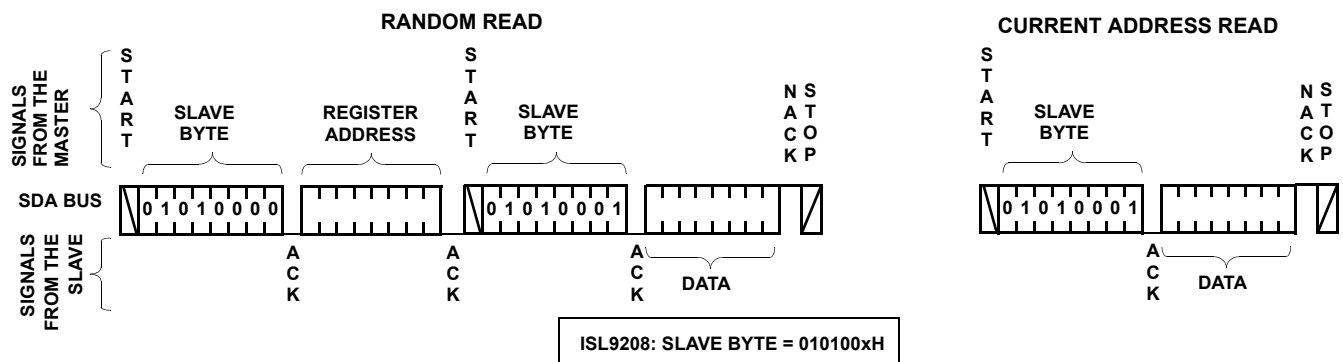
RANDOM READ

CURRENT ADDRESS READ

SIGNALS FROM THE MASTER

START

SLAVE BYTE

REGISTER ADDRESS

START

SLAVE BYTE

NACK

STOP

START

SLAVE BYTE

NACK

STOP

SDA BUS

0 1 0 1 0 0 0 0

0 1 0 1 0 0 0 1

0 1 0 1 0 0 0 1

SIGNALS FROM THE SLAVE

ACK

ACK

ACK

DATA

ACK

DATA

ISL9208: SLAVE BYTE = 010100xH